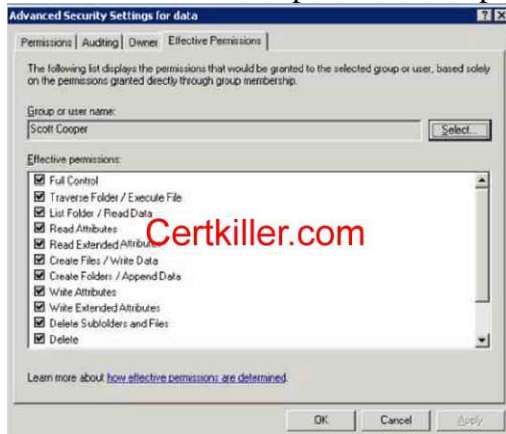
Advanced Security Settings for data

Permissions | Auditing | Owner | Effective Permissions

The following list displays the permissions that would be granted to the selected group or user, based solely on the permissions granted directly through group membership.

Group or user name:
Scott Cooper

Select...

Effective permissions:

☑ Full Control
☑ Traverse Folder / Execute File
☑ List Folder / Read Data
☑ Read Attributes
☑ Read Extended Attributes
☑ Create Files / Write Data
☑ Create Folders / Append Data
☑ Write Attributes
☑ Write Extended Attributes
☑ Delete Subfolders and Files
☑ Delete

Certkiller.com

Learn more about how effective permissions are determined.

OK | Cancel | Apply